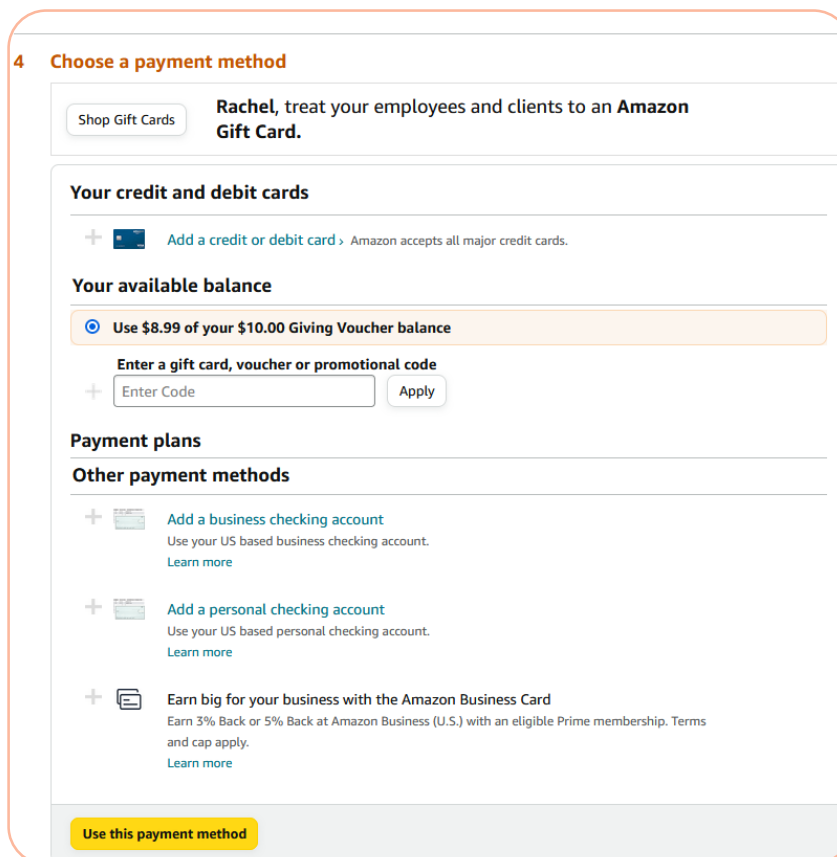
4 Choose a payment method

Shop Gift Cards

**Rachel**, treat your employees and clients to an **Amazon Gift Card.**

Your credit and debit cards

Add a credit or debit card › Amazon accepts all major credit cards.

Your available balance

Use $8.99 of your $10.00 Giving Voucher balance

Enter a gift card, voucher or promotional code

Enter Code

Apply

Payment plans

Other payment methods

Add a business checking account
Use your US based business checking account.
Learn more

Add a personal checking account
Use your US based personal checking account.
Learn more

Earn big for your business with the Amazon Business Card
Earn 3% Back or 5% Back at Amazon Business (U.S.) with an eligible Prime membership. Terms and cap apply.
Learn more

Use this payment method